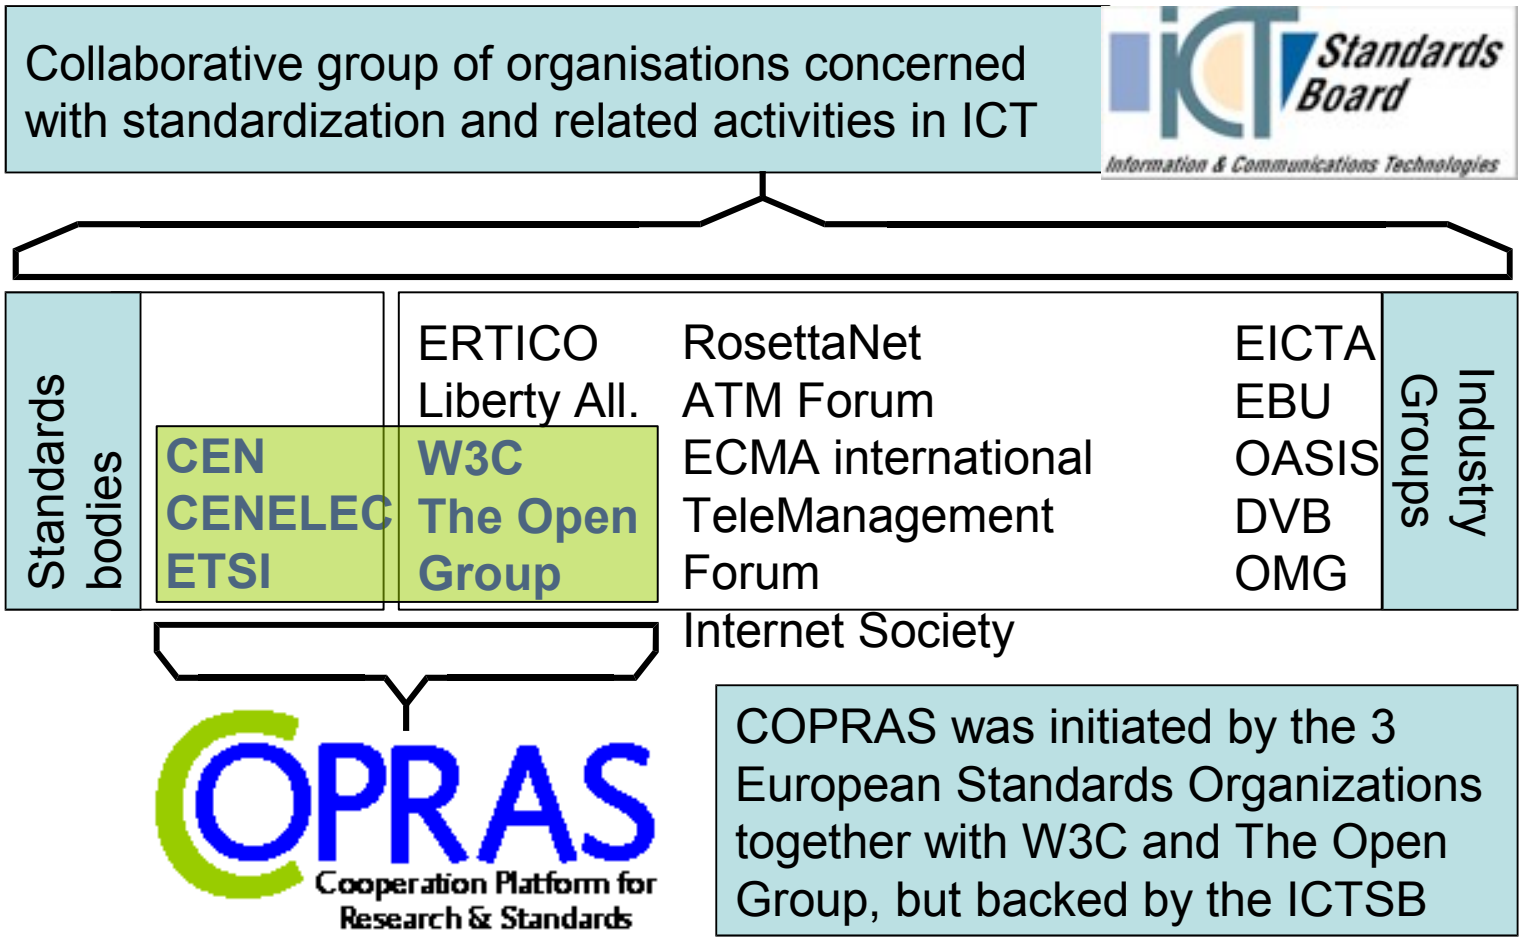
Collaborative group of organisations concerned with standardization and related activities in ICT

ICT Standards Board
Information & Communications Technologies

Standards bodies

CEN
CENELEC
ETSI

ERTICO
Liberty All.
W3C
The Open Group

RosettaNet
ATM Forum
ECMA international
TeleManagement Forum
Internet Society

EICTA
EBU
OASIS
DVB
OMG

Industry Groups

COPRAS
Cooperation Platform for Research & Standards

COPRAS was initiated by the 3 European Standards Organizations together with W3C and The Open Group, but backed by the ICTSB